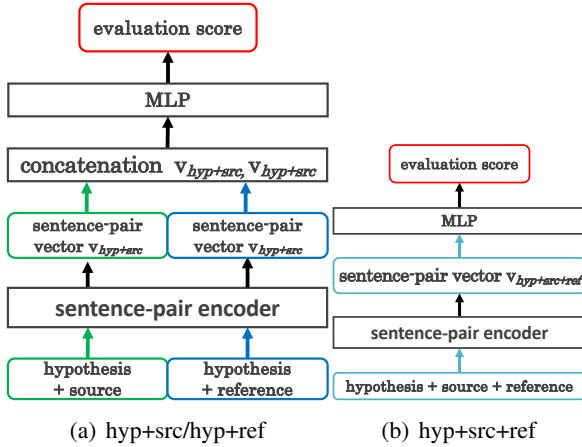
evaluation score

MLP

concatenation $v_{hyp+src}, v_{hyp+src}$

sentence-pair vector $v_{hyp+src}$

sentence-pair vector $v_{hyp+src}$

sentence-pair encoder

hypothesis + source

hypothesis + reference

(a) hyp+src/hyp+ref

evaluation score

MLP

sentence-pair vector $v_{hyp+src+ref}$

sentence-pair encoder

hypothesis + source + reference

(b) hyp+src+ref